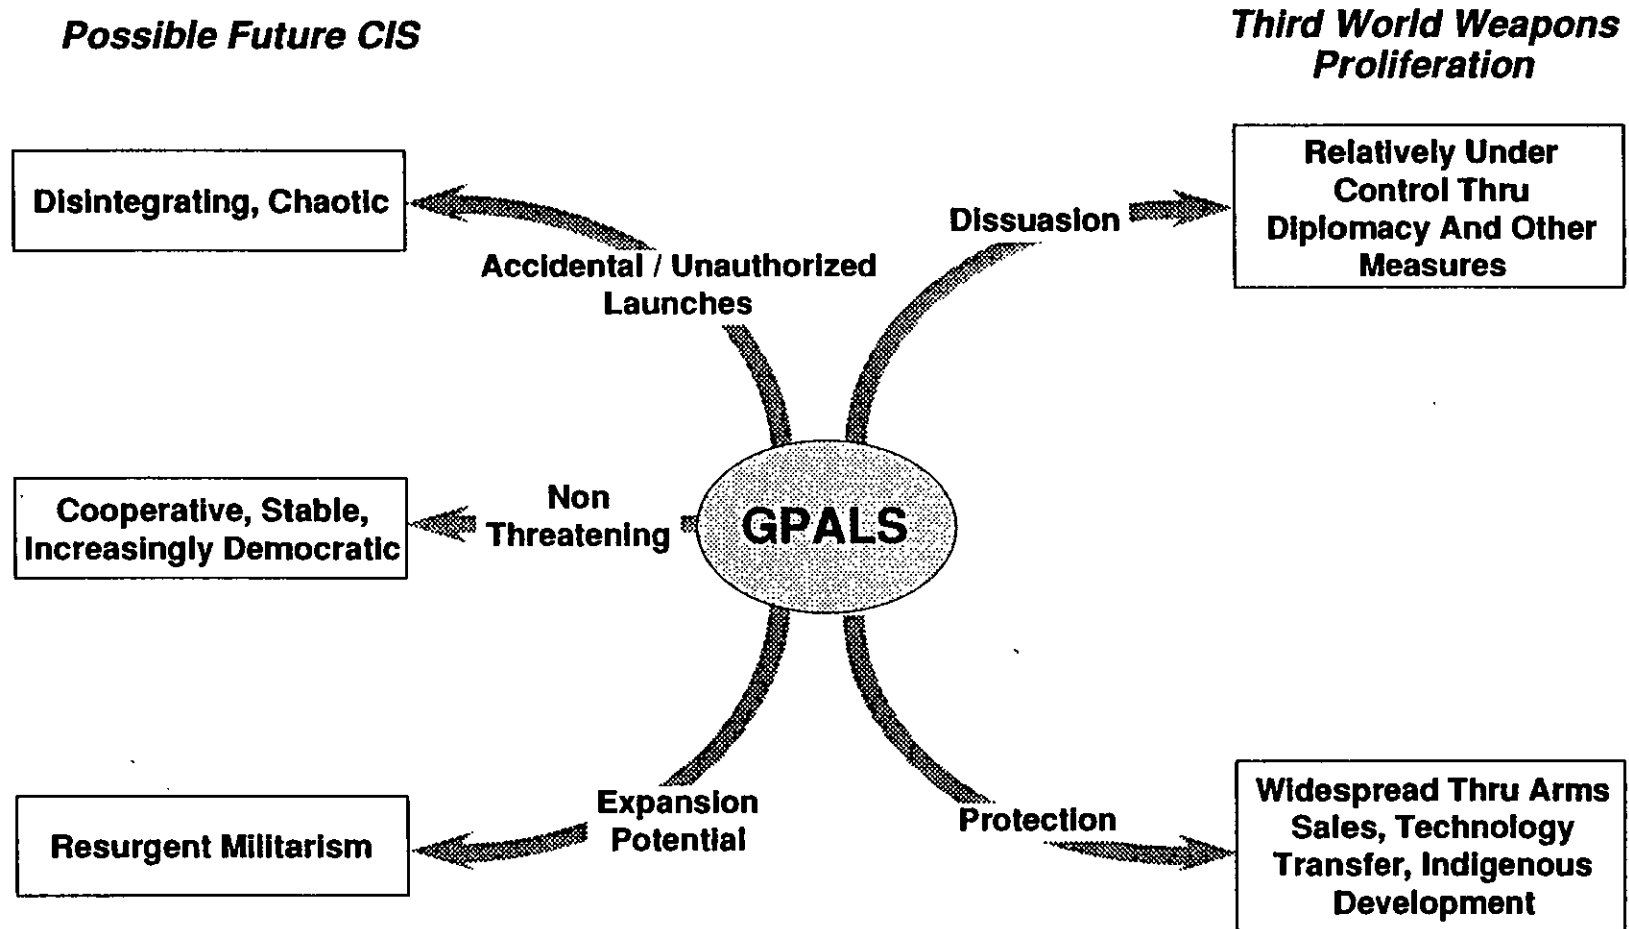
Possible Future CIS

Third World Weapons Proliferation

Disintegrating, Chaotic

Accidental / Unauthorized Launches

Dissuasion

Relatively Under Control Thru Diplomacy And Other Measures

Cooperative, Stable, Increasingly Democratic

Non Threatening

GPALS

Resurgent Militarism

Expansion Potential

Protection

Widespread Thru Arms Sales, Technology Transfer, Indigenous Development